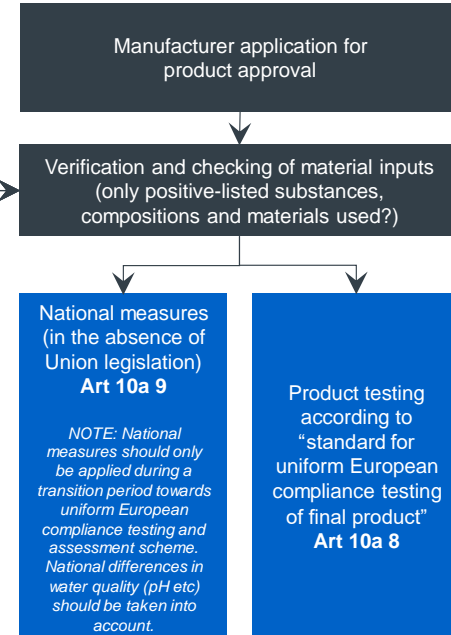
Manufacturer application for product approval

Verification and checking of material inputs (only positive-listed substances, compositions and materials used?)

National measures (in the absence of Union legislation)
**Art 10a 9**

*NOTE: National measures should only be applied during a transition period towards uniform European compliance testing and assessment scheme. National differences in water quality (pH etc) should be taken into account.*

Product testing according to "standard for uniform European compliance testing of final product"
**Art 10a 8**